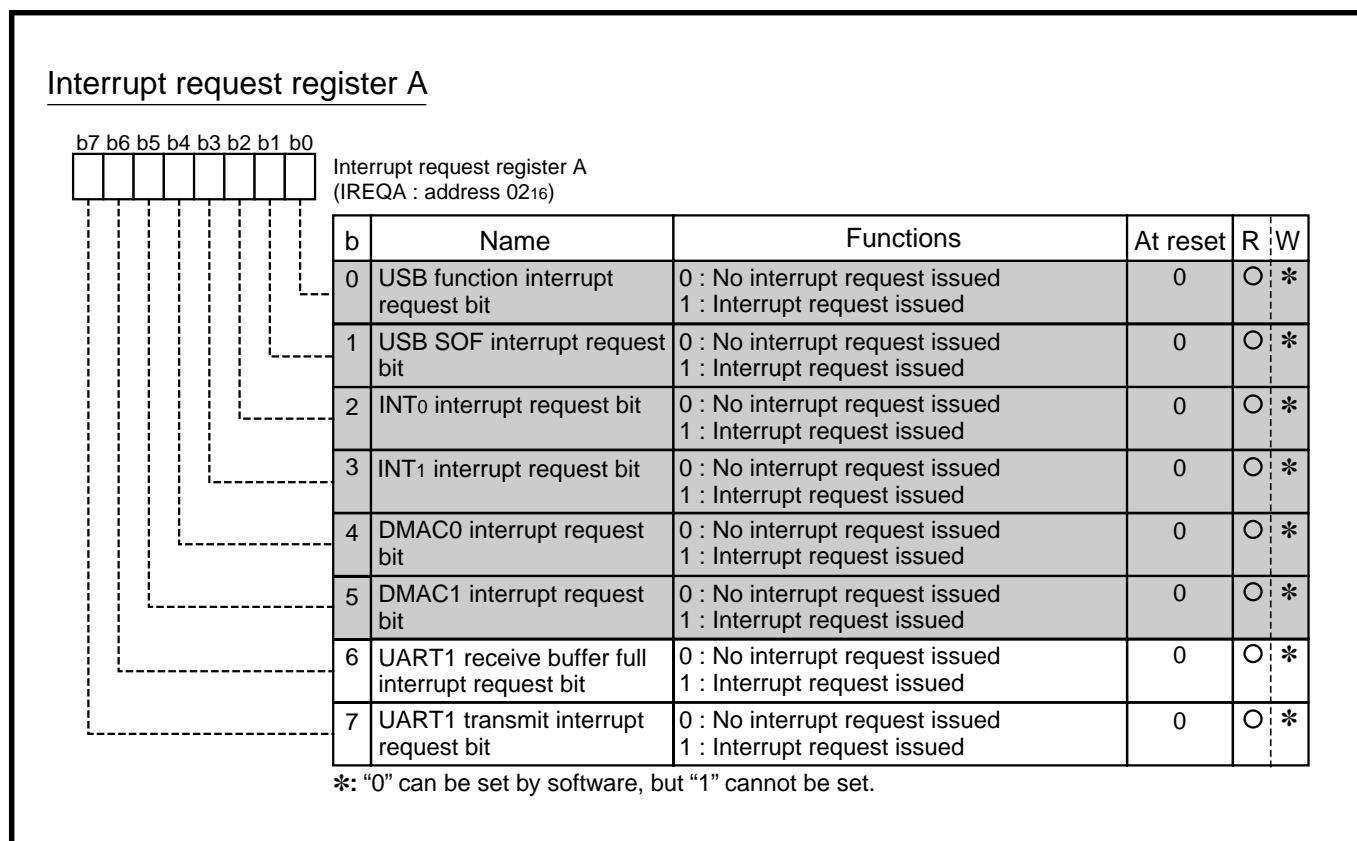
Interrupt request register A

b7 b6 b5 b4 b3 b2 b1 b0

Interrupt request register A
(IREQA : address $02_{16}$)

| b | Name | Functions | At reset | R | W |
|---|---|---|---|---|---|
| 0 | USB function interrupt request bit | 0 : No interrupt request issued<br>1 : Interrupt request issued | 0 | O | ✻ |
| 1 | USB SOF interrupt request bit | 0 : No interrupt request issued<br>1 : Interrupt request issued | 0 | O | ✻ |
| 2 | $INT_0$ interrupt request bit | 0 : No interrupt request issued<br>1 : Interrupt request issued | 0 | O | ✻ |
| 3 | $INT_1$ interrupt request bit | 0 : No interrupt request issued<br>1 : Interrupt request issued | 0 | O | ✻ |
| 4 | DMAC0 interrupt request bit | 0 : No interrupt request issued<br>1 : Interrupt request issued | 0 | O | ✻ |
| 5 | DMAC1 interrupt request bit | 0 : No interrupt request issued<br>1 : Interrupt request issued | 0 | O | ✻ |
| 6 | UART1 receive buffer full interrupt request bit | 0 : No interrupt request issued<br>1 : Interrupt request issued | 0 | O | ✻ |
| 7 | UART1 transmit interrupt request bit | 0 : No interrupt request issued<br>1 : Interrupt request issued | 0 | O | ✻ |

✻: "0" can be set by software, but "1" cannot be set.